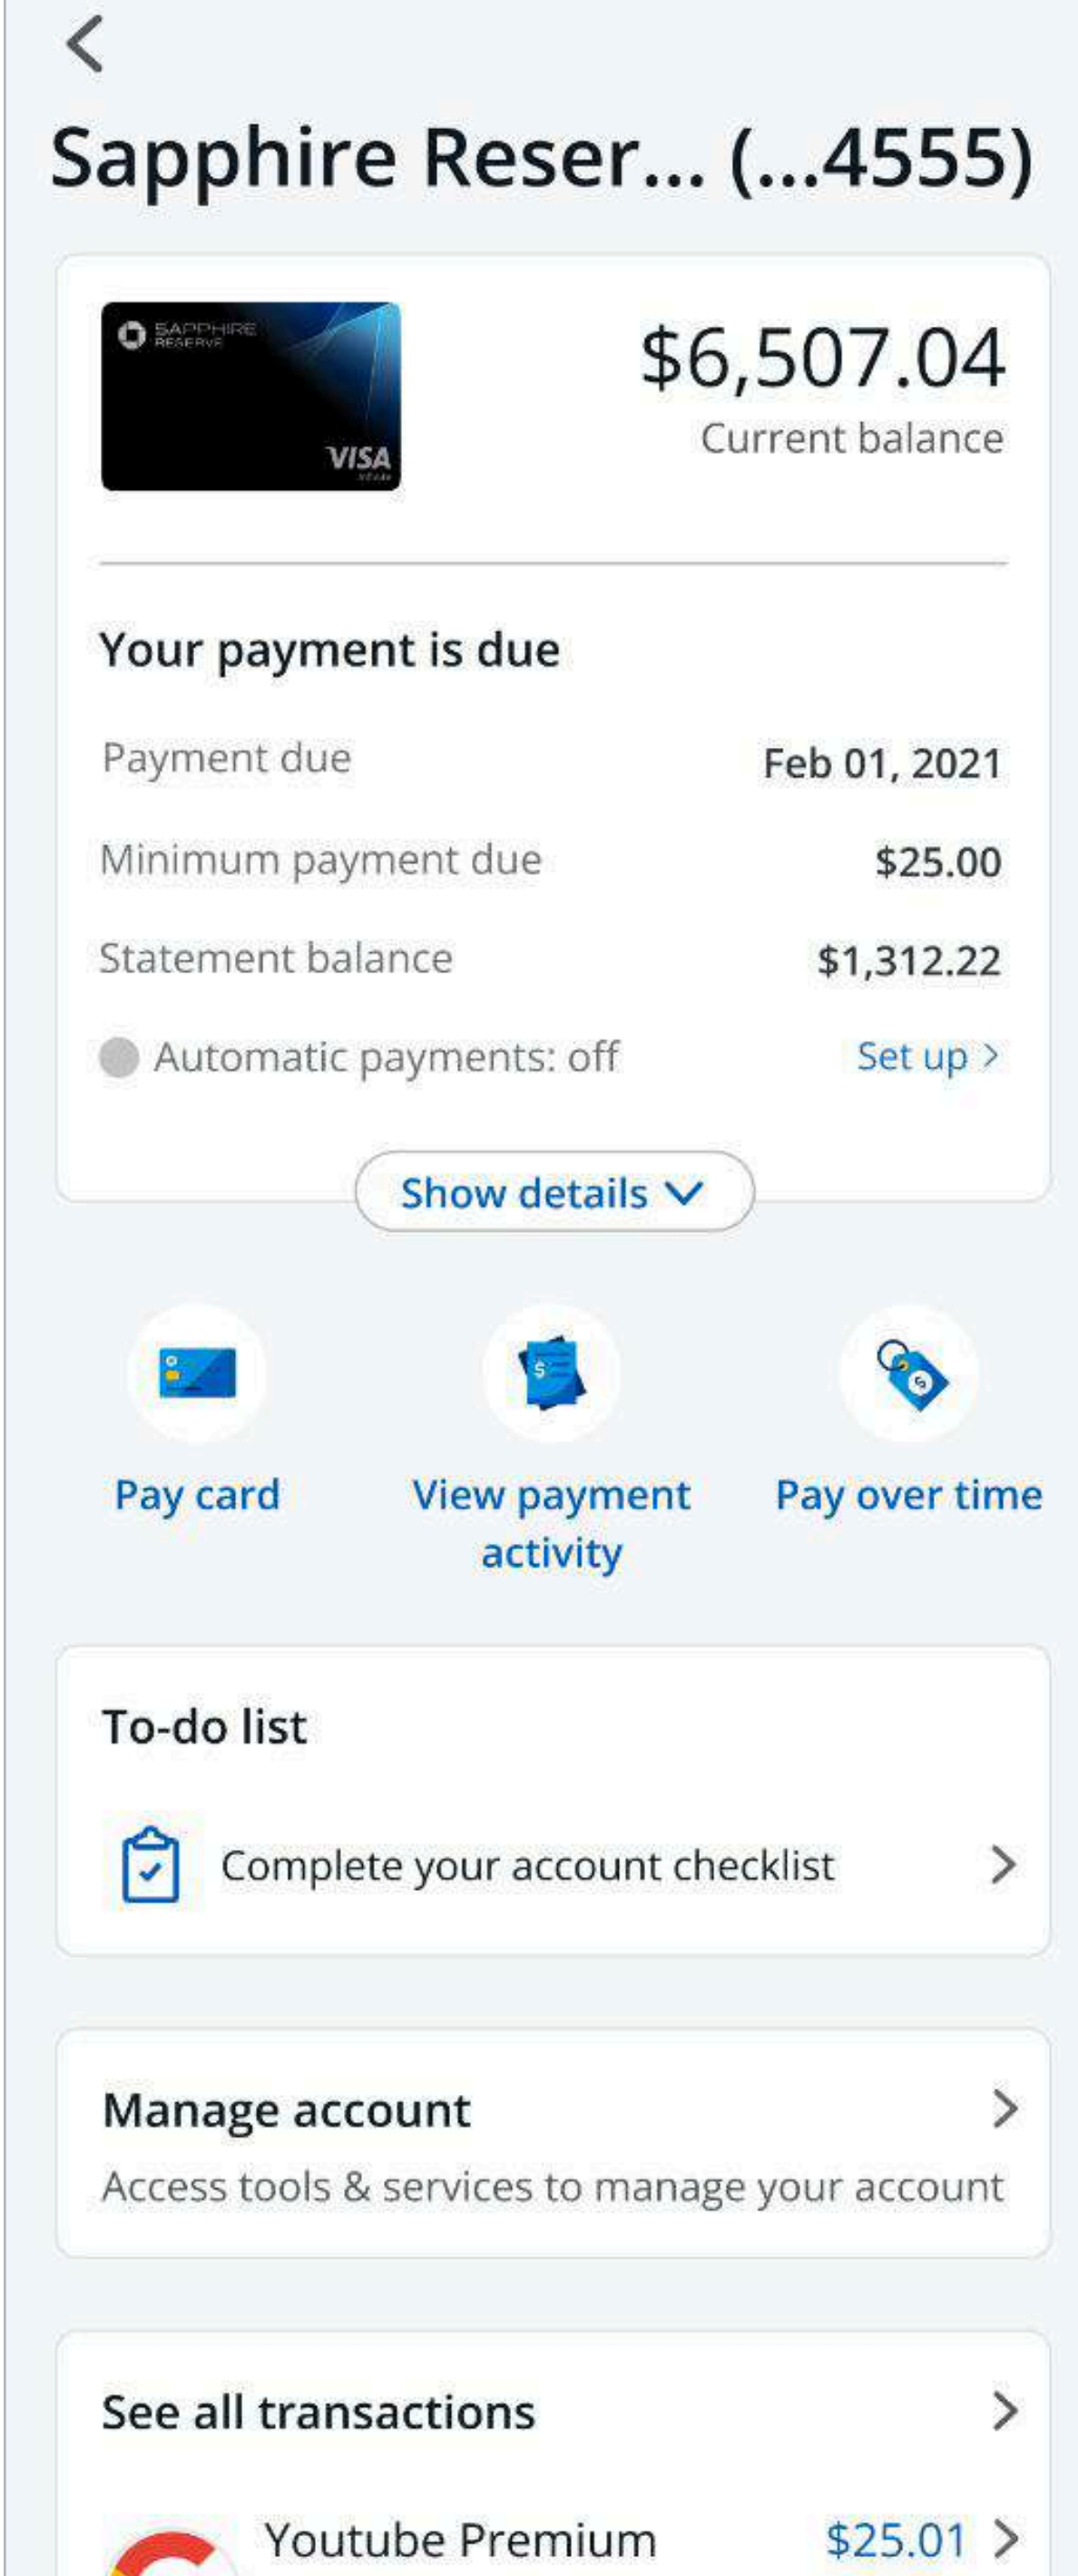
Sapphire Reser... (...4555)

SAPPHIRE RESERVE
VISA

$6,507.04
Current balance

Your payment is due

Payment due Feb 01, 2021
Minimum payment due $25.00
Statement balance $1,312.22
Automatic payments: off Set up >

Show details

Pay card
View payment activity
Pay over time

To-do list

Complete your account checklist >

Manage account >
Access tools & services to manage your account

See all transactions >

Youtube Premium $25.01 >